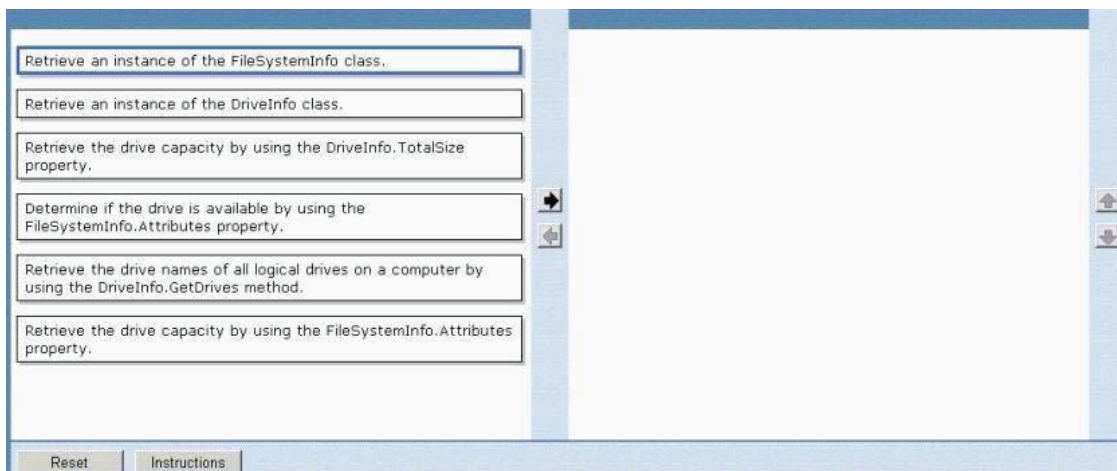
Retrieve an instance of the FileSystemInfo class.

Retrieve an instance of the DriveInfo class.

Retrieve the drive capacity by using the DriveInfo.TotalSize property.

Determine if the drive is available by using the FileSystemInfo.Attributes property.

Retrieve the drive names of all logical drives on a computer by using the DriveInfo.GetDrives method.

Retrieve the drive capacity by using the FileSystemInfo.Attributes property.

Reset

Instructions